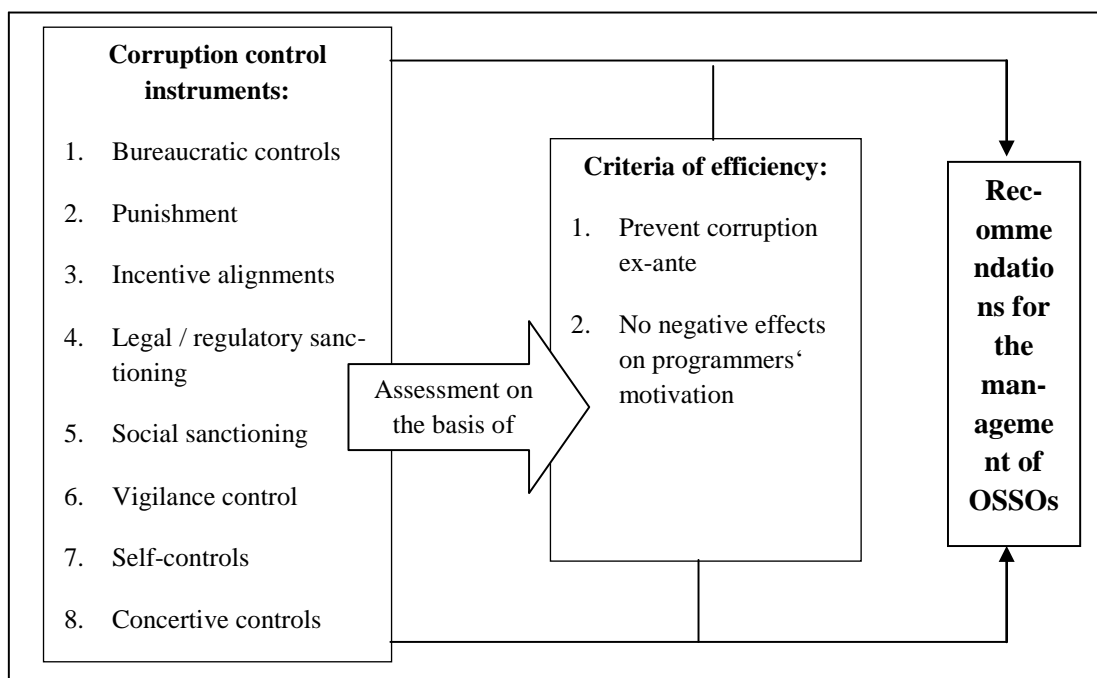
**Corruption control instruments:**

1. Bureaucratic controls
2. Punishment
3. Incentive alignments
4. Legal / regulatory sanctioning
5. Social sanctioning
6. Vigilance control
7. Self-controls
8. Concertive controls

Assessment on the basis of

**Criteria of efficiency:**

1. Prevent corruption ex-ante
2. No negative effects on programmers' motivation

**Recommendations for the management of OSSOs**